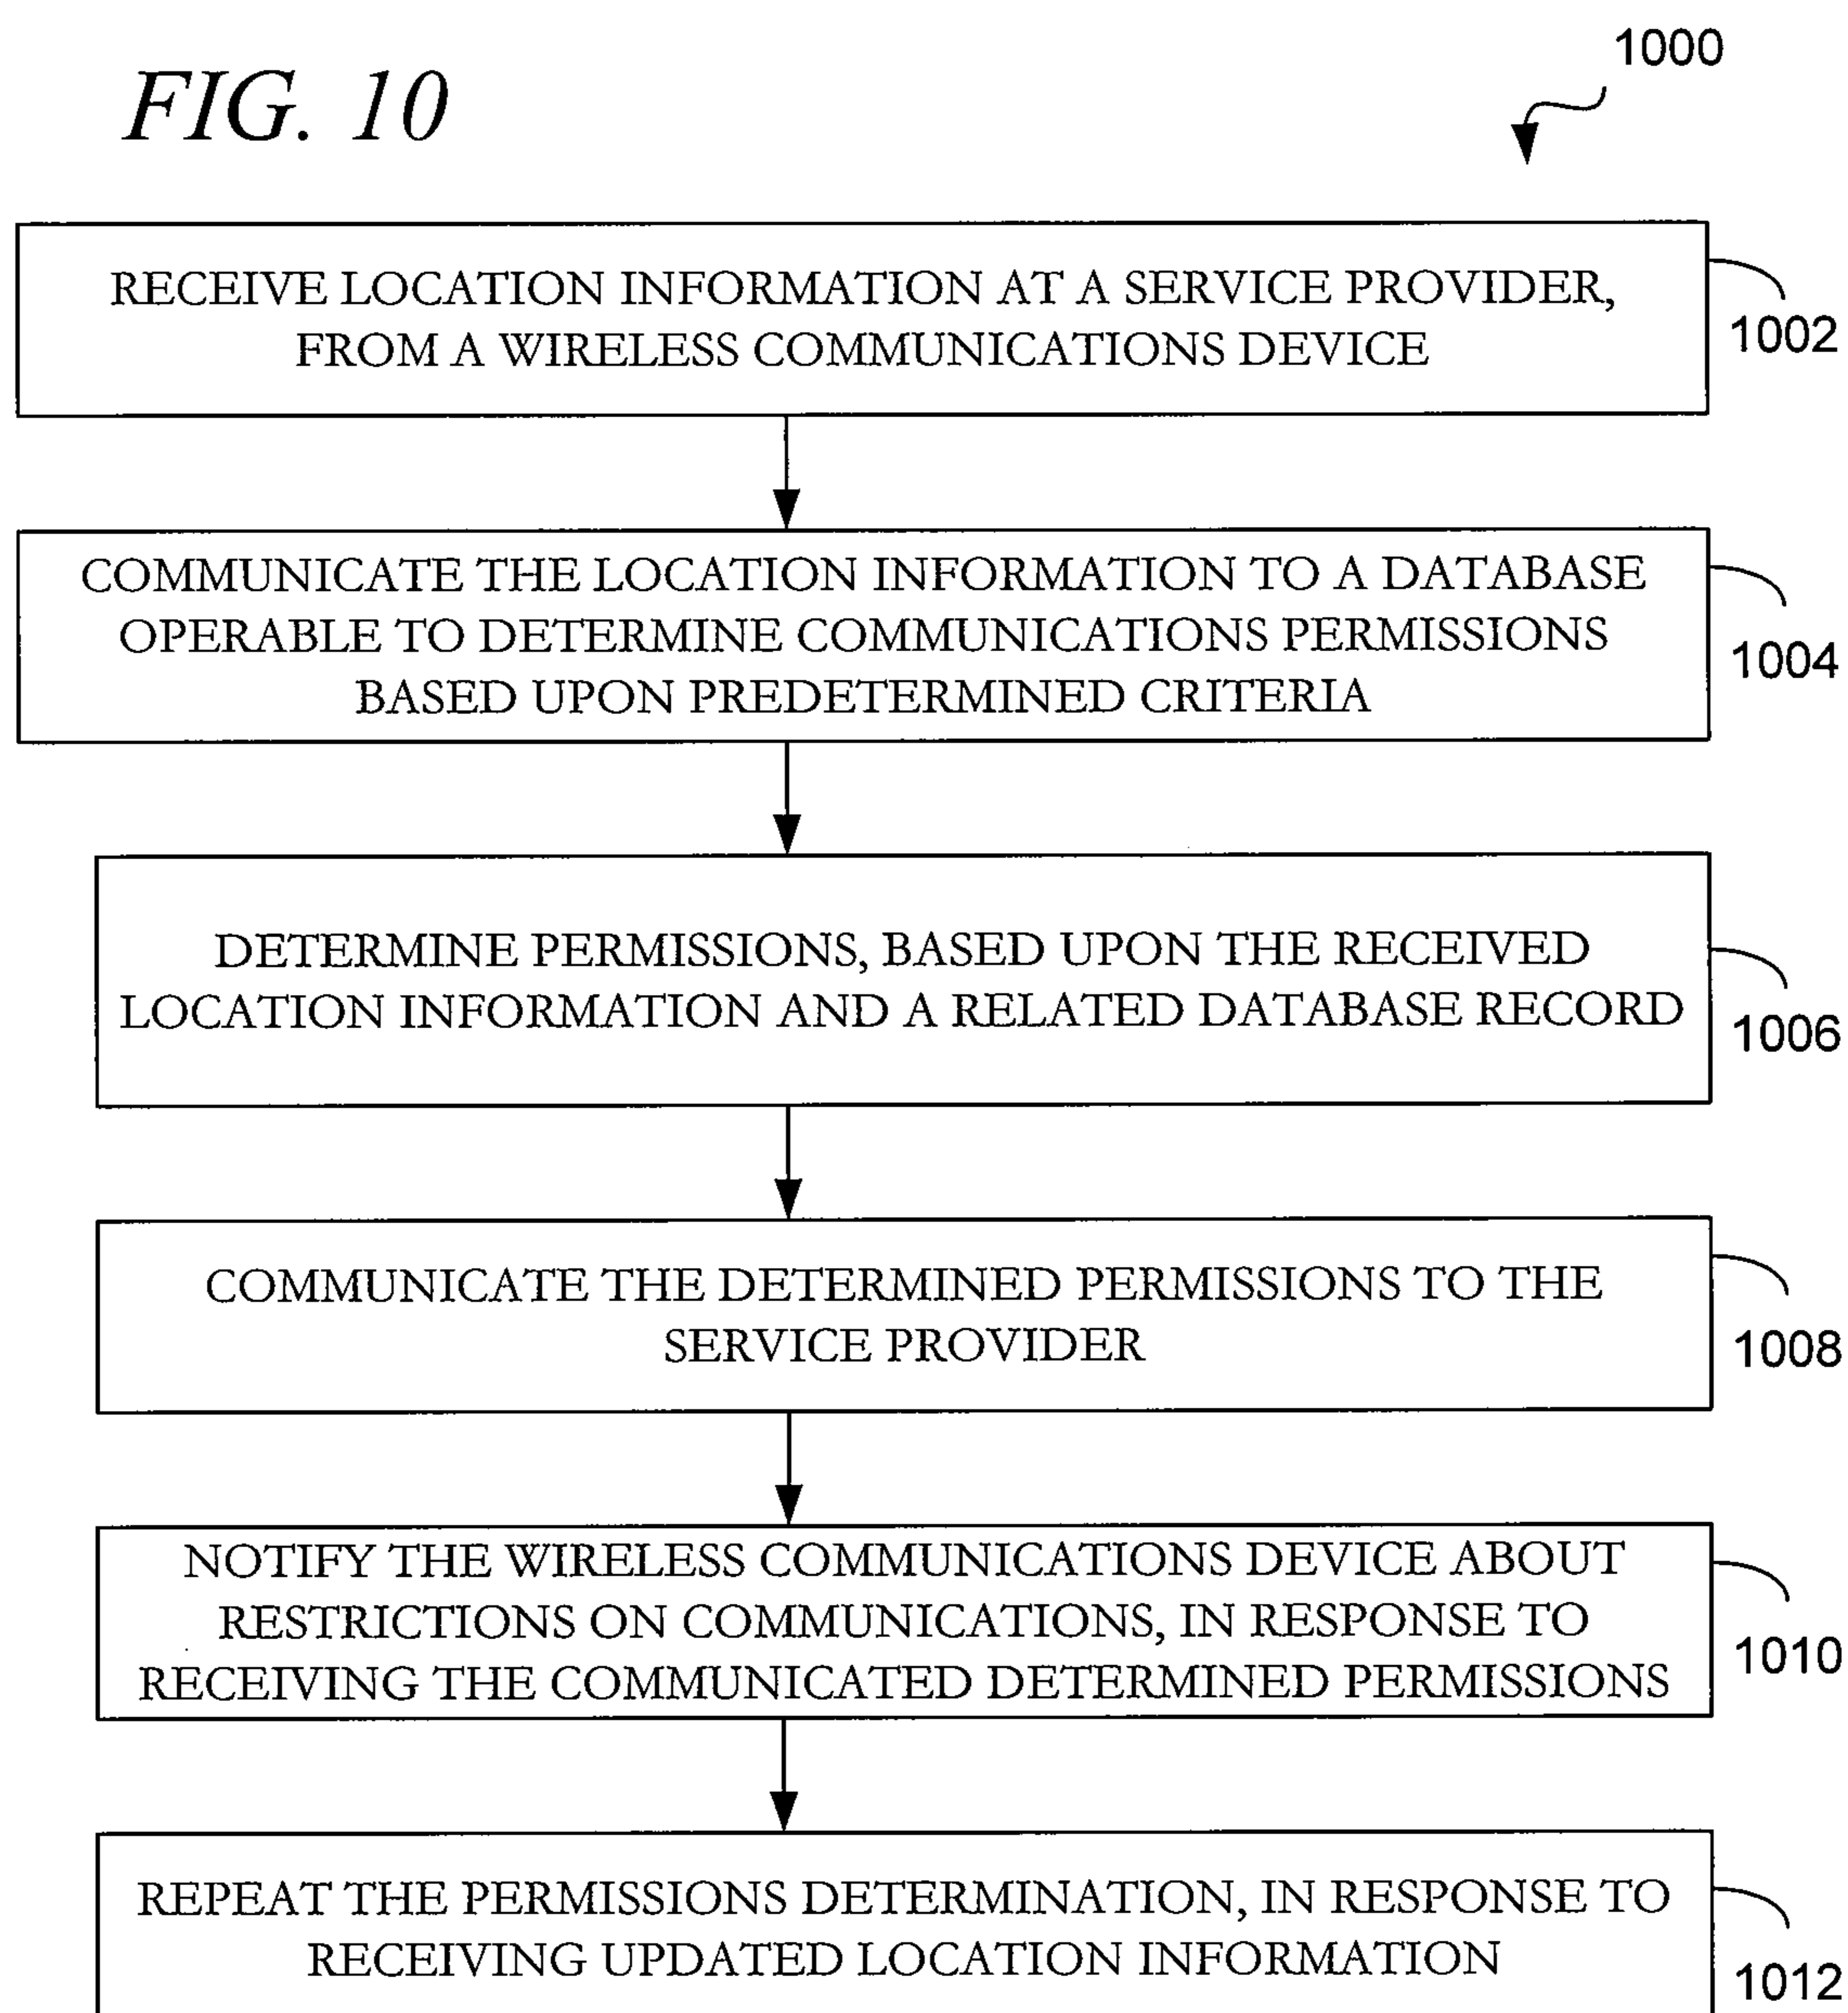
FIG. 10

1000

RECEIVE LOCATION INFORMATION AT A SERVICE PROVIDER, FROM A WIRELESS COMMUNICATIONS DEVICE

1002

COMMUNICATE THE LOCATION INFORMATION TO A DATABASE OPERABLE TO DETERMINE COMMUNICATIONS PERMISSIONS BASED UPON PREDETERMINED CRITERIA

1004

DETERMINE PERMISSIONS, BASED UPON THE RECEIVED LOCATION INFORMATION AND A RELATED DATABASE RECORD

1006

COMMUNICATE THE DETERMINED PERMISSIONS TO THE SERVICE PROVIDER

1008

NOTIFY THE WIRELESS COMMUNICATIONS DEVICE ABOUT RESTRICTIONS ON COMMUNICATIONS, IN RESPONSE TO RECEIVING THE COMMUNICATED DETERMINED PERMISSIONS

1010

REPEAT THE PERMISSIONS DETERMINATION, IN RESPONSE TO RECEIVING UPDATED LOCATION INFORMATION

1012